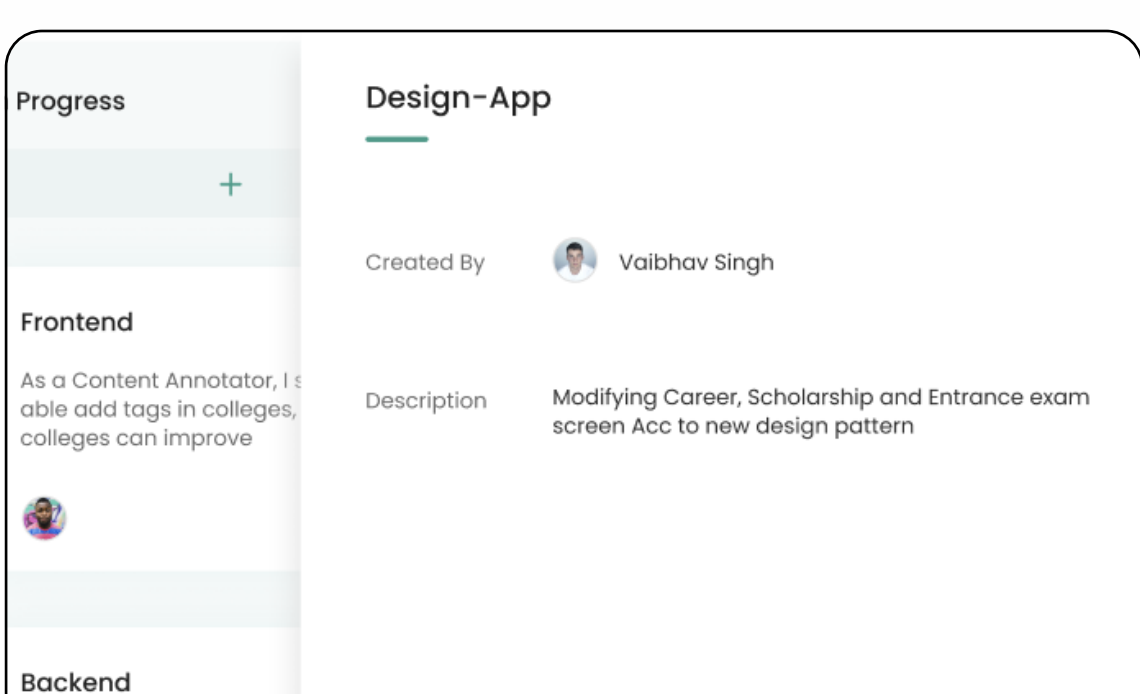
Progress

+

Frontend

As a Content Annotator, I s able add tags in colleges, colleges can improve

Backend

Design-App

Created By

Vaibhav Singh

Description

Modifying Career, Scholarship and Entrance exam screen Acc to new design pattern